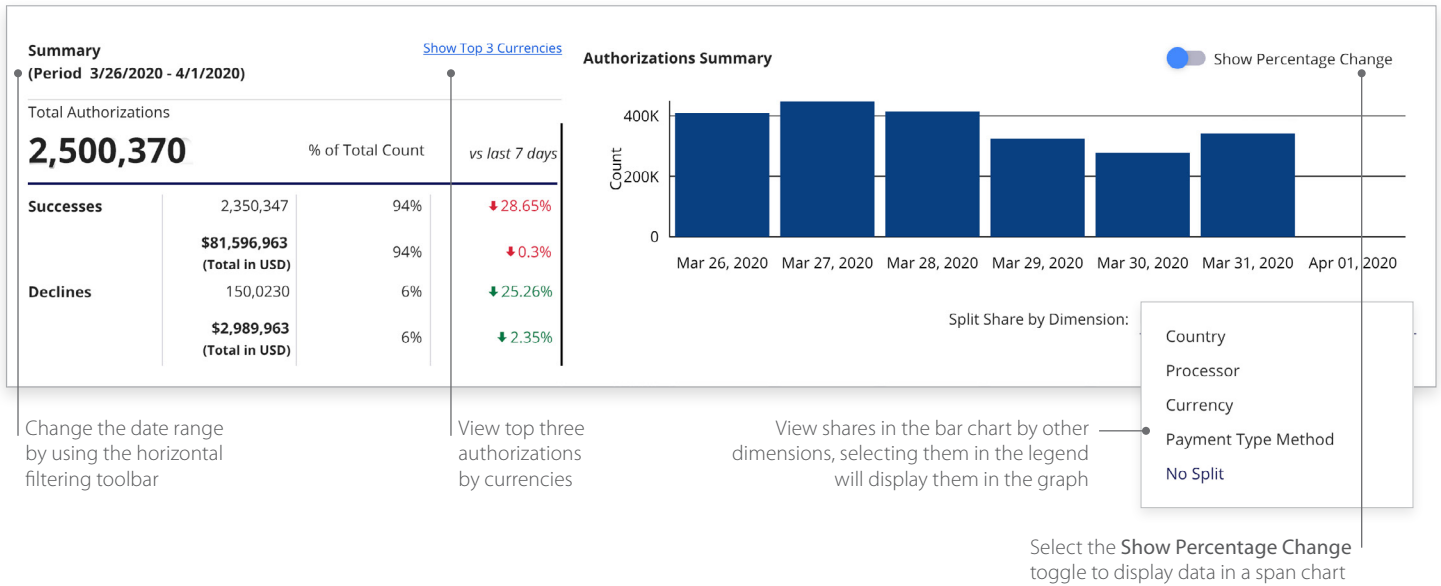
Summary
(Period 3/26/2020 - 4/1/2020)

Show Top 3 Currencies

Total Authorizations

2,500,370

% of Total Count

vs last 7 days

| | | | |
|---|---|---|---|
| Successes | 2,350,347 | 94% | ↓28.65% |
| | $81,596,963 (Total in USD) | 94% | ↓0.3% |
| Declines | 150,0230 | 6% | ↓25.26% |
| | $2,989,963 (Total in USD) | 6% | ↓2.35% |

Authorizations Summary

Show Percentage Change

400K
200K
0
Count

Mar 26, 2020 Mar 27, 2020 Mar 28, 2020 Mar 29, 2020 Mar 30, 2020 Mar 31, 2020 Apr 01, 2020

Split Share by Dimension:

Country
Processor
Currency
Payment Type Method
No Split

Change the date range by using the horizontal filtering toolbar

View top three authorizations by currencies

View shares in the bar chart by other dimensions, selecting them in the legend will display them in the graph

Select the Show Percentage Change toggle to display data in a span chart